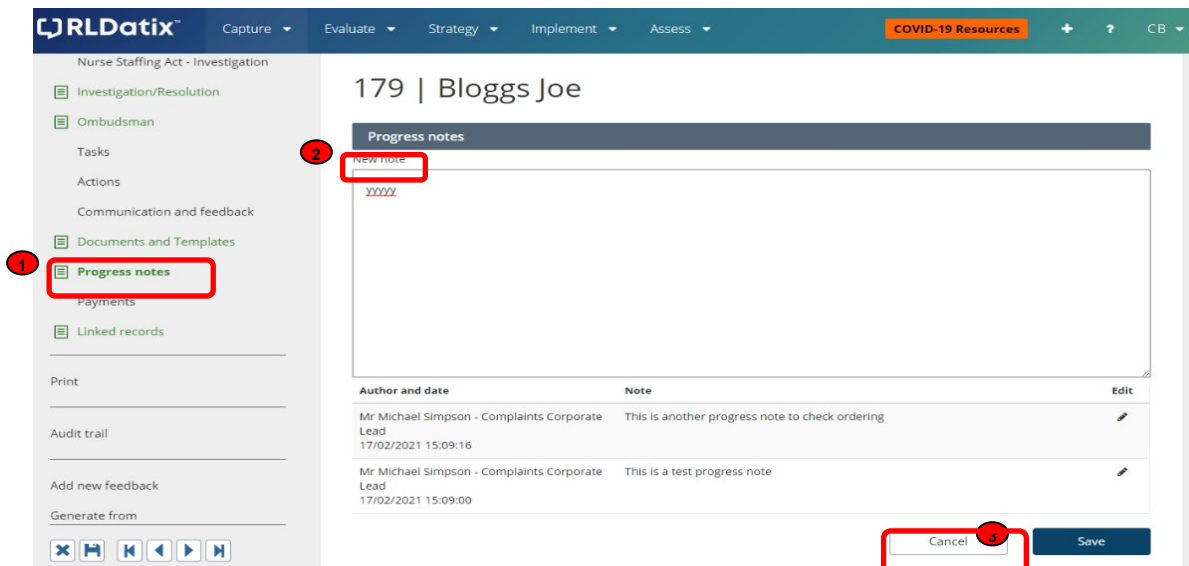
RLDatix™ Capture Evaluate Strategy Implement Assess COVID-19 Resources + ? CB

Nurse Staffing Act - Investigation
Investigation/Resolution
Ombudsman
Tasks
Actions
Communication and feedback
Documents and Templates
1
Progress notes
Payments
Linked records

Print

Audit trail

Add new feedback
Generate from

179 | Bloggs Joe

Progress notes

2
New note
yyyyy

| Author and date | Note | Edit |
|---|---|---|
| Mr Michael Simpson - Complaints Corporate Lead 17/02/2021 15:09:16 | This is another progress note to check ordering | |
| Mr Michael Simpson - Complaints Corporate Lead 17/02/2021 15:09:00 | This is a test progress note | |

3
Cancel
Save